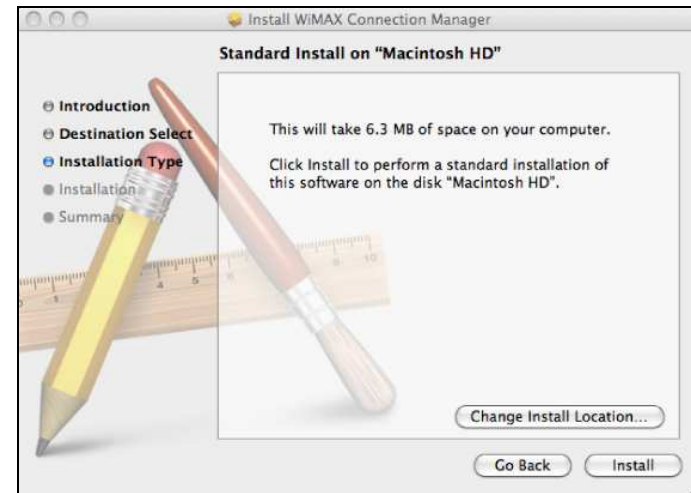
Install WiMAX Connection Manager

Standard Install on "Macintosh HD"

Introduction
Destination Select
Installation Type
Installation
Summary

This will take 6.3 MB of space on your computer.

Click Install to perform a standard installation of this software on the disk "Macintosh HD".

Change Install Location...

Go Back
Install